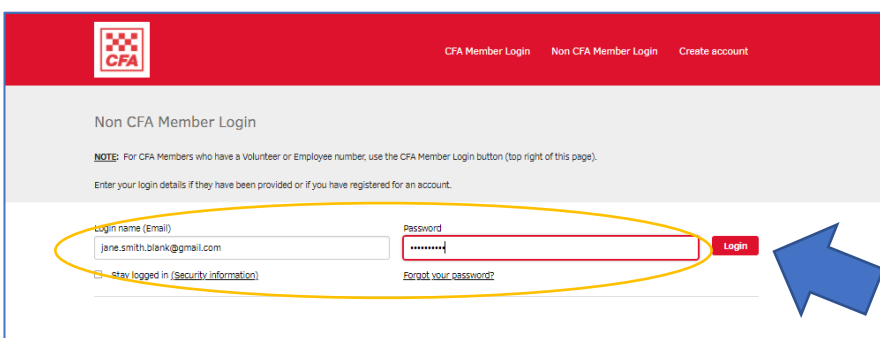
CFA

CFA Member Login Non CFA Member Login Create account

Non CFA Member Login

NOTE: For CFA Members who have a Volunteer or Employee number, use the CFA Member Login button (top right of this page).

Enter your login details if they have been provided or if you have registered for an account.

Login name (Email)
jane.smith.blank@gmail.com

Password
••••••••••

Login

Stay logged in (Security information)

Forgot your password?